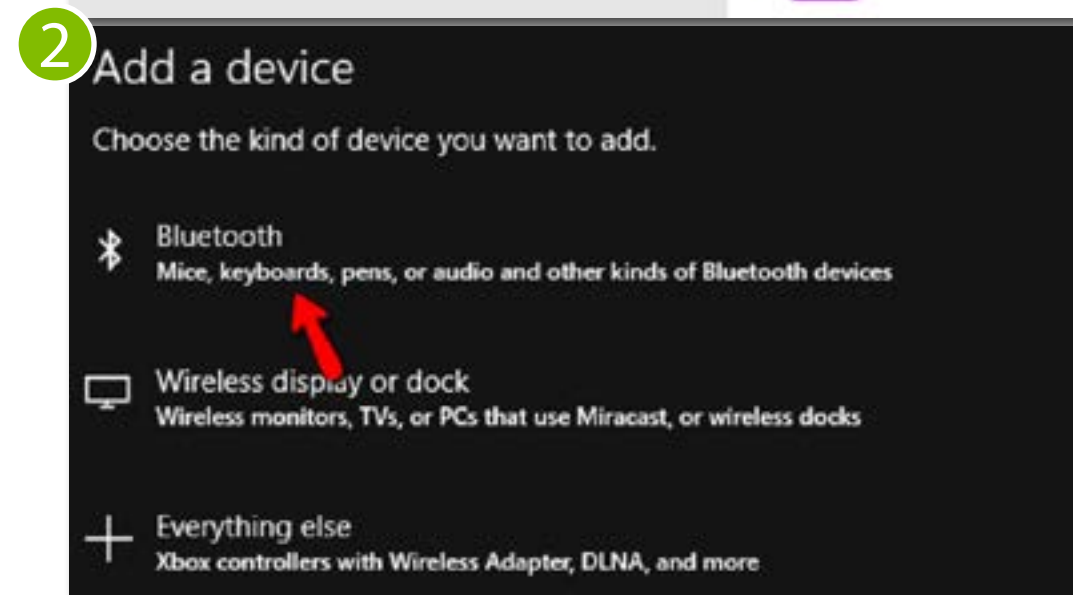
2

Add a device

Choose the kind of device you want to add.

Bluetooth
Mice, keyboards, pens, or audio and other kinds of Bluetooth devices

Wireless display or dock
Wireless monitors, TVs, or PCs that use Miracast, or wireless docks

Everything else
Xbox controllers with Wireless Adapter, DLNA, and more